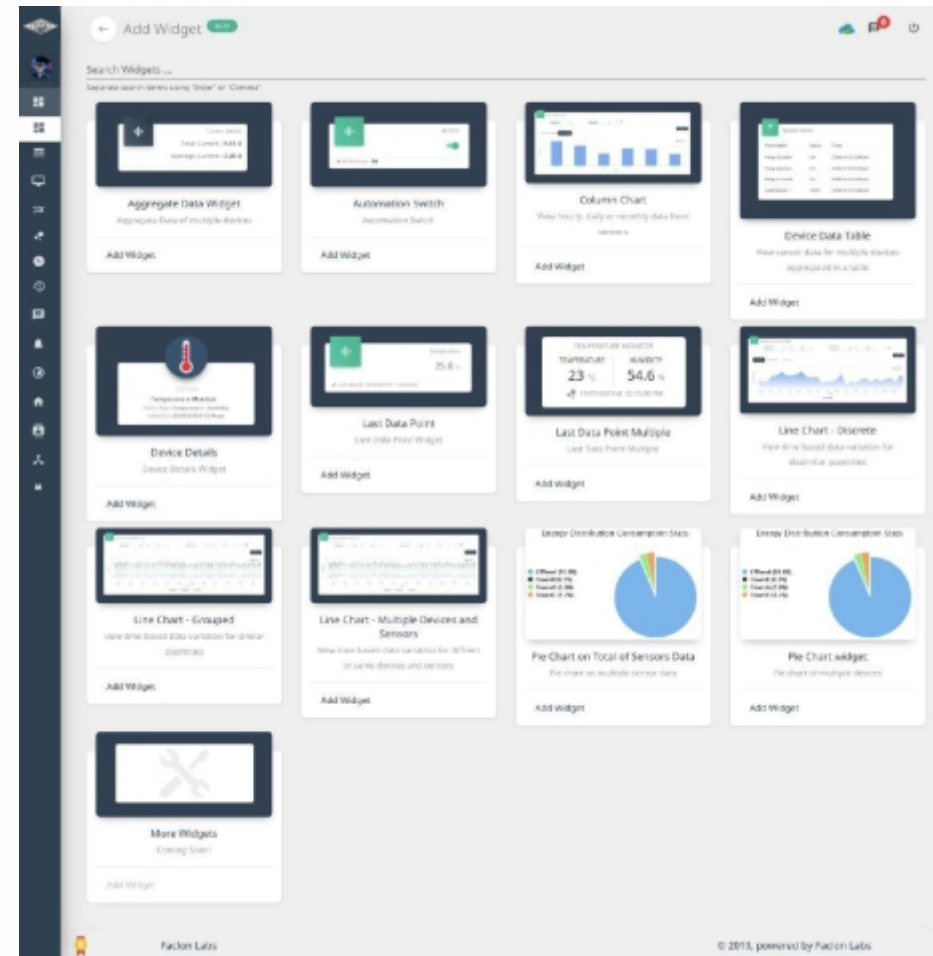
Add Widget

Search Widgets ...

Separate search terms using "Space" or "Comma"

Aggregate Data Widget
Aggregate Data of multiple devices
Add Widget

Automation Switch
Automation Switch
Add Widget

Column Chart
View hourly, daily or monthly data from sensors
Add Widget

Device Data Table
View sensor data for multiple devices aggregated in a table
Add Widget

Device Details
Device Details Widget
Add Widget

Last Data Point
Last Data Point Widget
Add Widget

TEMPERATURE
HUMIDITY
23
54.6
Last Data Point Multiple
Last Data Point Multiple
Add Widget

Line Chart - Discrete
View time based data variation for dissimilar quantities
Add Widget

Line Chart - Grouped
View time based data variation for similar quantities
Add Widget

Line Chart - Multiple Devices and Sensors
View time based data variation for different or same devices and sensors
Add Widget

Energy Distribution Consumption Stats
Pie Chart on Total of Sensors Data
Pie chart on multiple sensor data
Add Widget

Energy Distribution Consumption Stats
Pie Chart widget
Pie chart of multiple devices
Add Widget

More Widgets
Coming Soon!
Add Widget

Faclon Labs

© 2019, powered by Faclon Labs